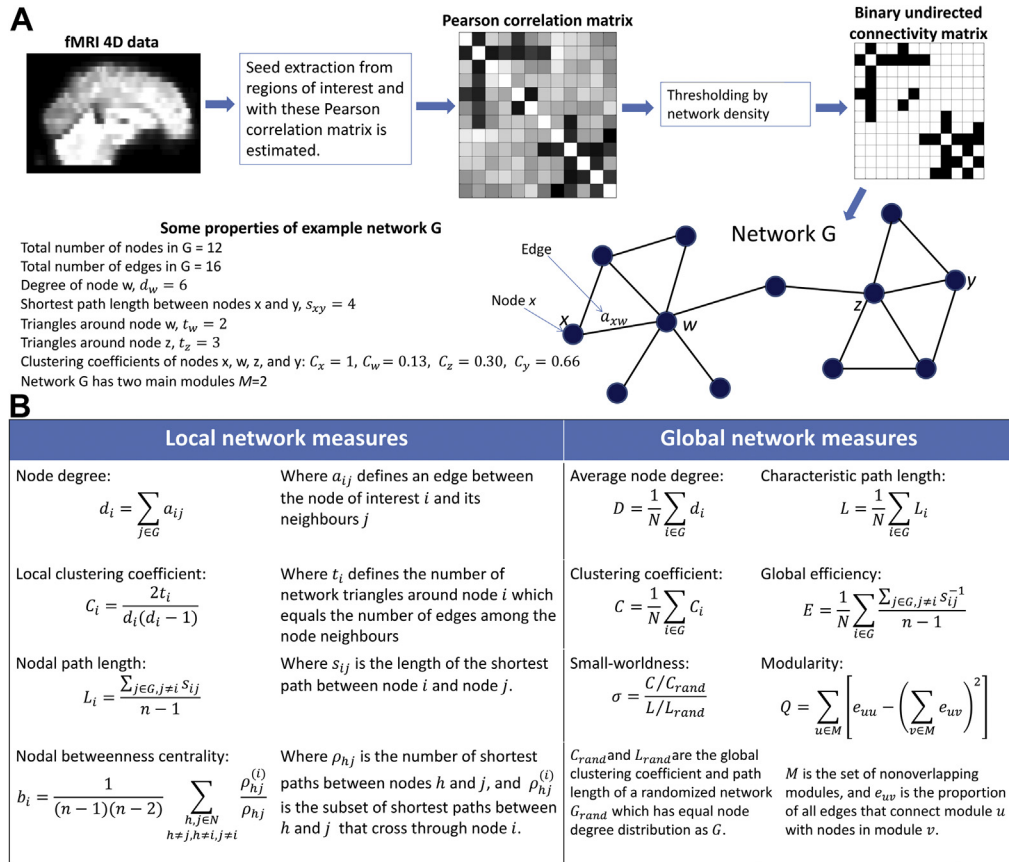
A

fMRI 4D data

Seed extraction from regions of interest and with these Pearson correlation matrix is estimated.

Pearson correlation matrix

Thresholding by network density

Binary undirected connectivity matrix

Some properties of example network G

Total number of nodes in G = 12
Total number of edges in G = 16
Degree of node w, $d_w = 6$
Shortest path length between nodes x and y, $s_{xy} = 4$
Triangles around node w, $t_w = 2$
Triangles around node z, $t_z = 3$
Clustering coefficients of nodes x, w, z, and y: $C_x = 1,\ C_w = 0.13,\ C_z = 0.30,\ C_y = 0.66$
Network G has two main modules $M$=2

Network G

Edge

Node $x$

$x$

$a_{xw}$

$w$

$z$

$y$

B

| Local network measures | | Global network measures | |
|---|---|---|---|
| Node degree: $d_i = \sum_{j \in G} a_{ij}$ | Where $a_{ij}$ defines an edge between the node of interest $i$ and its neighbours $j$ | Average node degree: $D = \frac{1}{N} \sum_{i \in G} d_i$ | Characteristic path length: $L = \frac{1}{N} \sum_{i \in G} L_i$ |
| Local clustering coefficient: $C_i = \frac{2t_i}{d_i(d_i - 1)}$ | Where $t_i$ defines the number of network triangles around node $i$ which equals the number of edges among the node neighbours | Clustering coefficient: $C = \frac{1}{N} \sum_{i \in G} C_i$ | Global efficiency: $E = \frac{1}{N} \sum_{i \in G} \frac{\sum_{j \in G, j \neq i} s_{ij}^{-1}}{n-1}$ |
| Nodal path length: $L_i = \frac{\sum_{j \in G, j \neq i} s_{ij}}{n-1}$ | Where $s_{ij}$ is the length of the shortest path between node $i$ and node $j$. | Small-worldness: $\sigma = \frac{C/C_{rand}}{L/L_{rand}}$ | Modularity: $Q = \sum_{u \in M} \left[ e_{uu} - \left( \sum_{v \in M} e_{uv} \right)^2 \right]$ |
| Nodal betweenness centrality: $b_i = \frac{1}{(n-1)(n-2)} \sum_{h,j \in N,\ h \neq j, h \neq i, j \neq i} \frac{\rho_{hj}^{(i)}}{\rho_{hj}}$ | Where $\rho_{hj}$ is the number of shortest paths between nodes $h$ and $j$, and $\rho_{hj}^{(i)}$ is the subset of shortest paths between $h$ and $j$ that cross through node $i$. | $C_{rand}$ and $L_{rand}$ are the global clustering coefficient and path length of a randomized network $G_{rand}$ which has equal node degree distribution as $G$. | $M$ is the set of nonoverlapping modules, and $e_{uv}$ is the proportion of all edges that connect module $u$ with nodes in module $v$. |